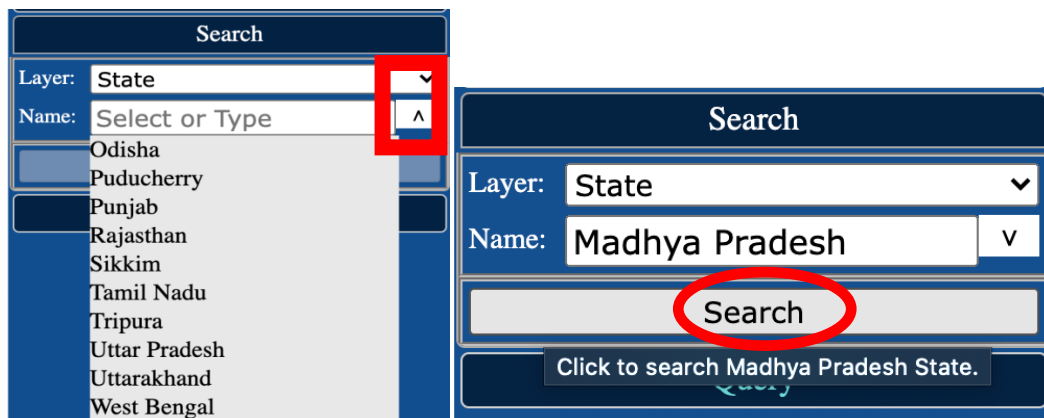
Search

Layer: State
Name: Select or Type ^

Odisha
Puducherry
Punjab
Rajasthan
Sikkim
Tamil Nadu
Tripura
Uttar Pradesh
Uttarakhand
West Bengal

Search

Layer: State
Name: Madhya Pradesh V

Search

Click to search Madhya Pradesh State.

Query